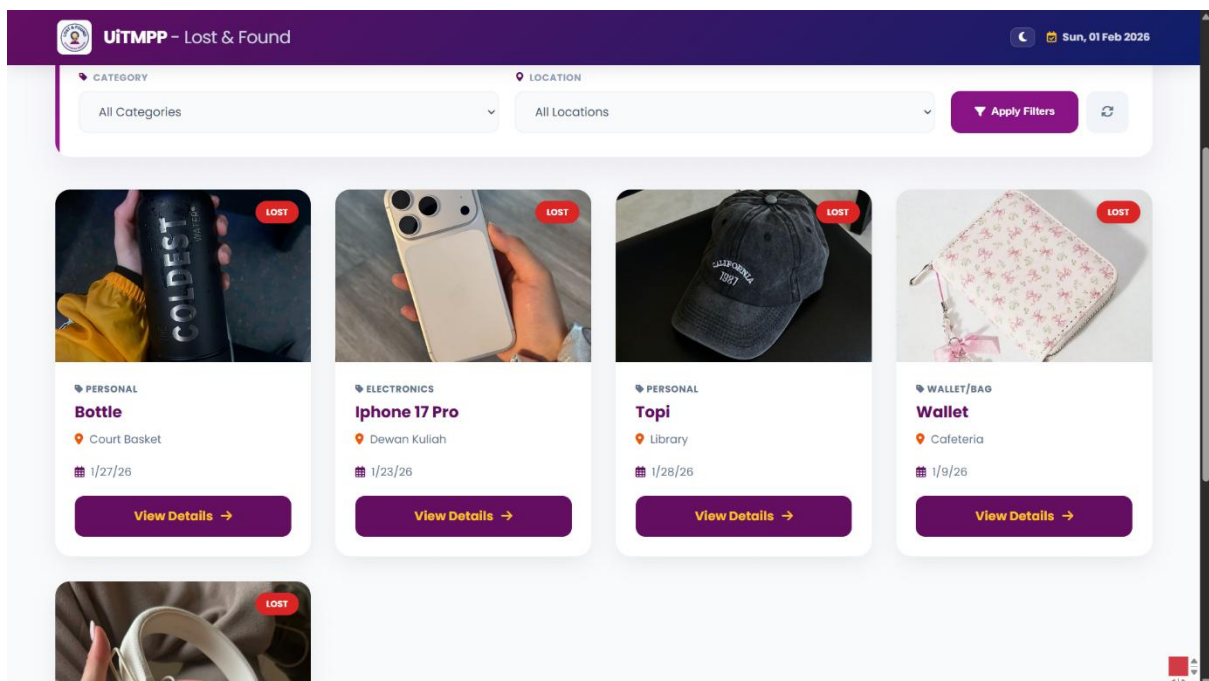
UiTMPP - Lost & Found

Sun, 01 Feb 2026

CATEGORY

All Categories

LOCATION

All Locations

Apply Filters

LOST

COLDEST

PERSONAL

Bottle

Court Basket

1/27/26

View Details →

LOST

ELECTRONICS

Iphone 17 Pro

Dewan Kuliah

1/23/26

View Details →

LOST

CALIFORNIA 1987

PERSONAL

Topi

Library

1/28/26

View Details →

LOST

WALLET/BAG

Wallet

Cafeteria

1/9/26

View Details →

LOST